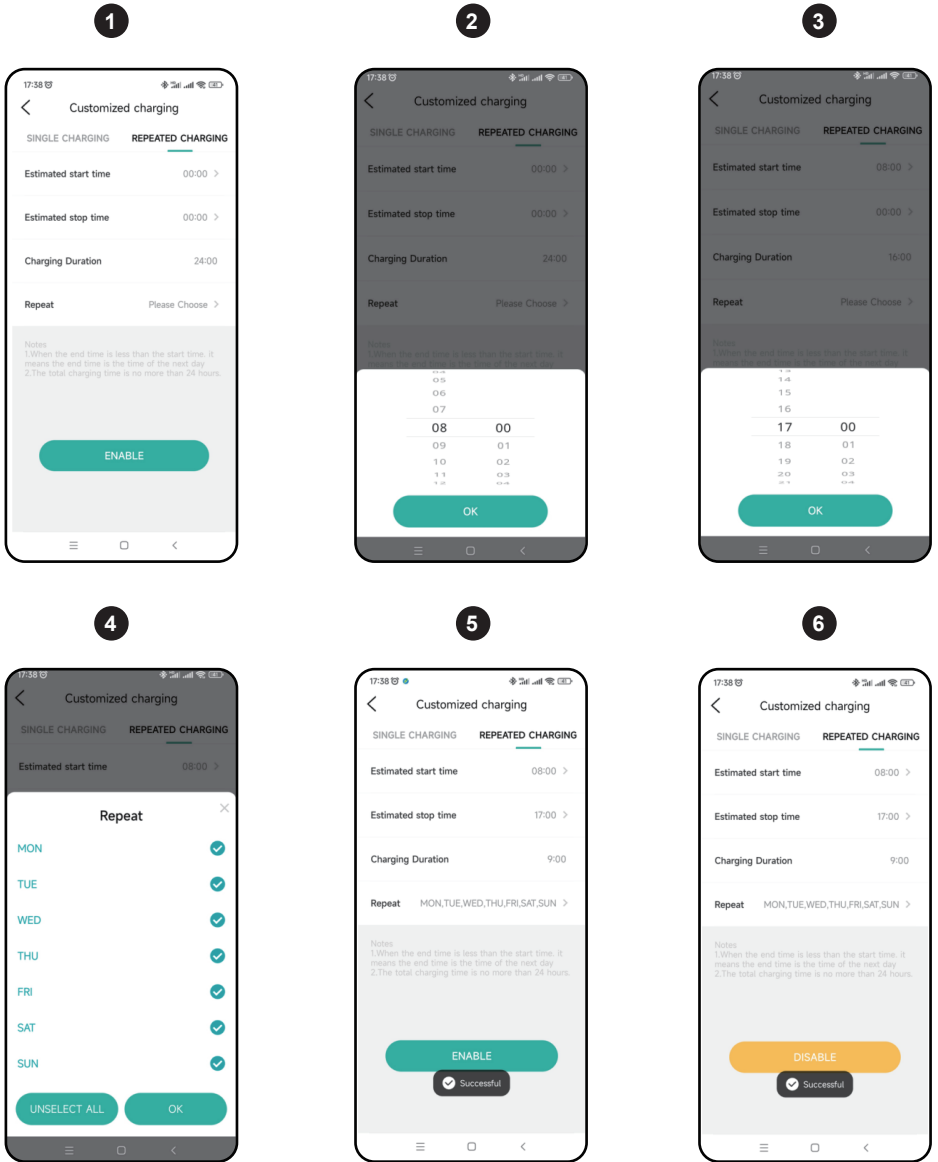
1

17:38

Customized charging

SINGLE CHARGING REPEATED CHARGING

Estimated start time 00:00 >

Estimated stop time 00:00 >

Charging Duration 24:00

Repeat Please Choose >

Notes
1.When the end time is less than the start time, it means the end time is the time of the next day
2.The total charging time is no more than 24 hours.

ENABLE

2

17:38

Customized charging

SINGLE CHARGING REPEATED CHARGING

Estimated start time 00:00 >

Estimated stop time 00:00 >

Charging Duration 24:00

Repeat Please Choose >

05
06
07
08 00
09 01
10 02
11 03

OK

3

17:38

Customized charging

SINGLE CHARGING REPEATED CHARGING

Estimated start time 08:00 >

Estimated stop time 00:00 >

Charging Duration 16:00

Repeat Please Choose >

14
15
16
17 00
18 01
19 02
20 03

OK

4

17:38

Customized charging

SINGLE CHARGING REPEATED CHARGING

Estimated start time 08:00 >

Repeat

MON
TUE
WED
THU
FRI
SAT
SUN

UNSELECT ALL OK

5

17:38

Customized charging

SINGLE CHARGING REPEATED CHARGING

Estimated start time 08:00 >

Estimated stop time 17:00 >

Charging Duration 9:00

Repeat MON,TUE,WED,THU,FRI,SAT,SUN >

Notes
1.When the end time is less than the start time, it means the end time is the time of the next day
2.The total charging time is no more than 24 hours.

ENABLE

Successful

6

17:38

Customized charging

SINGLE CHARGING REPEATED CHARGING

Estimated start time 08:00 >

Estimated stop time 17:00 >

Charging Duration 9:00

Repeat MON,TUE,WED,THU,FRI,SAT,SUN >

Notes
1.When the end time is less than the start time, it means the end time is the time of the next day
2.The total charging time is no more than 24 hours.

DISABLE

Successful